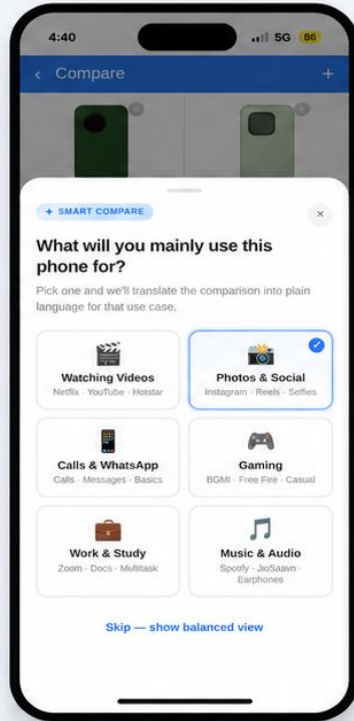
4:40

5G 86

‹ Compare +

✦ SMART COMPARE

×

What will you mainly use this phone for?

Pick one and we'll translate the comparison into plain language for that use case.

Watching Videos
Netflix · YouTube · Hotstar

Photos & Social
Instagram · Reels · Selfies

Calls & WhatsApp
Calls · Messages · Basics

Gaming
BGMI · Free Fire · Casual

Work & Study
Zoom · Docs · Multitask

Music & Audio
Spotify · JioSaavn · Earphones

Skip — show balanced view